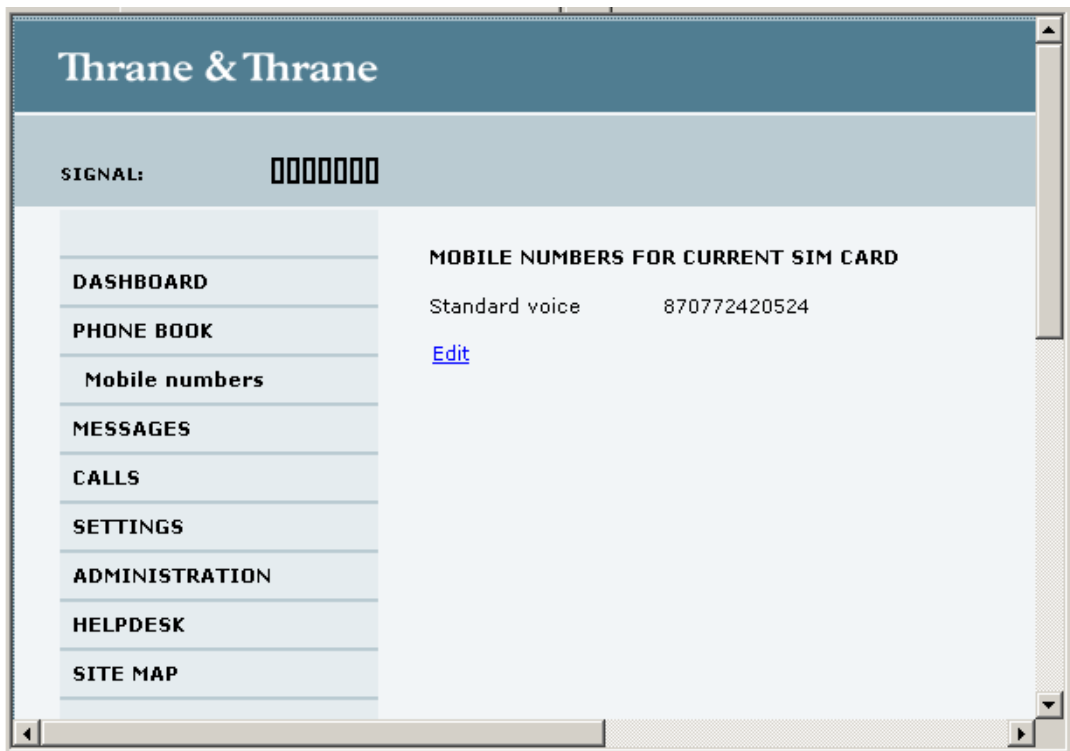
Thrane & Thrane

SIGNAL:

DASHBOARD
PHONE BOOK
Mobile numbers
MESSAGES
CALLS
SETTINGS
ADMINISTRATION
HELPDESK
SITE MAP

MOBILE NUMBERS FOR CURRENT SIM CARD

| Standard voice | 870772420524 |
|---|---|

Edit